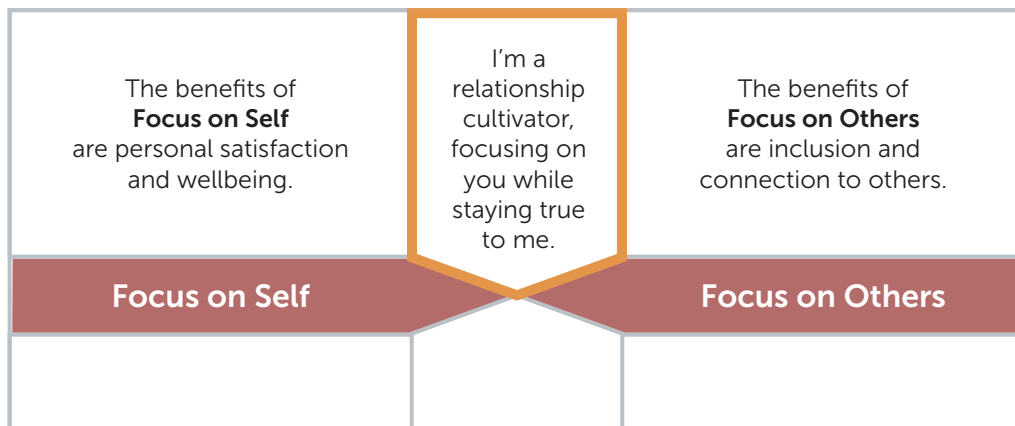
The benefits of **Focus on Self** are personal satisfaction and wellbeing.

I'm a relationship cultivator, focusing on you while staying true to me.

The benefits of **Focus on Others** are inclusion and connection to others.

Focus on Self

Focus on Others